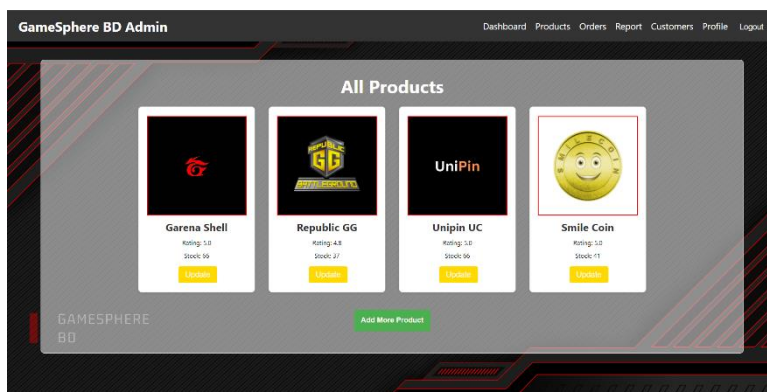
GameSphere BD Admin

Dashboard Products Orders Report Customers Profile Logout

All Products

Garena Shell
Rating: 5.0
Stock: 56
Update

REPUBLIC GG BATTLEGROUND
Republic GG
Rating: 4.8
Stock: 37
Update

UniPin
Unipin UC
Rating: 5.0
Stock: 96
Update

SMILE COIN
Smile Coin
Rating: 5.0
Stock: 41
Update

GAMESPHERE BD

Add More Product